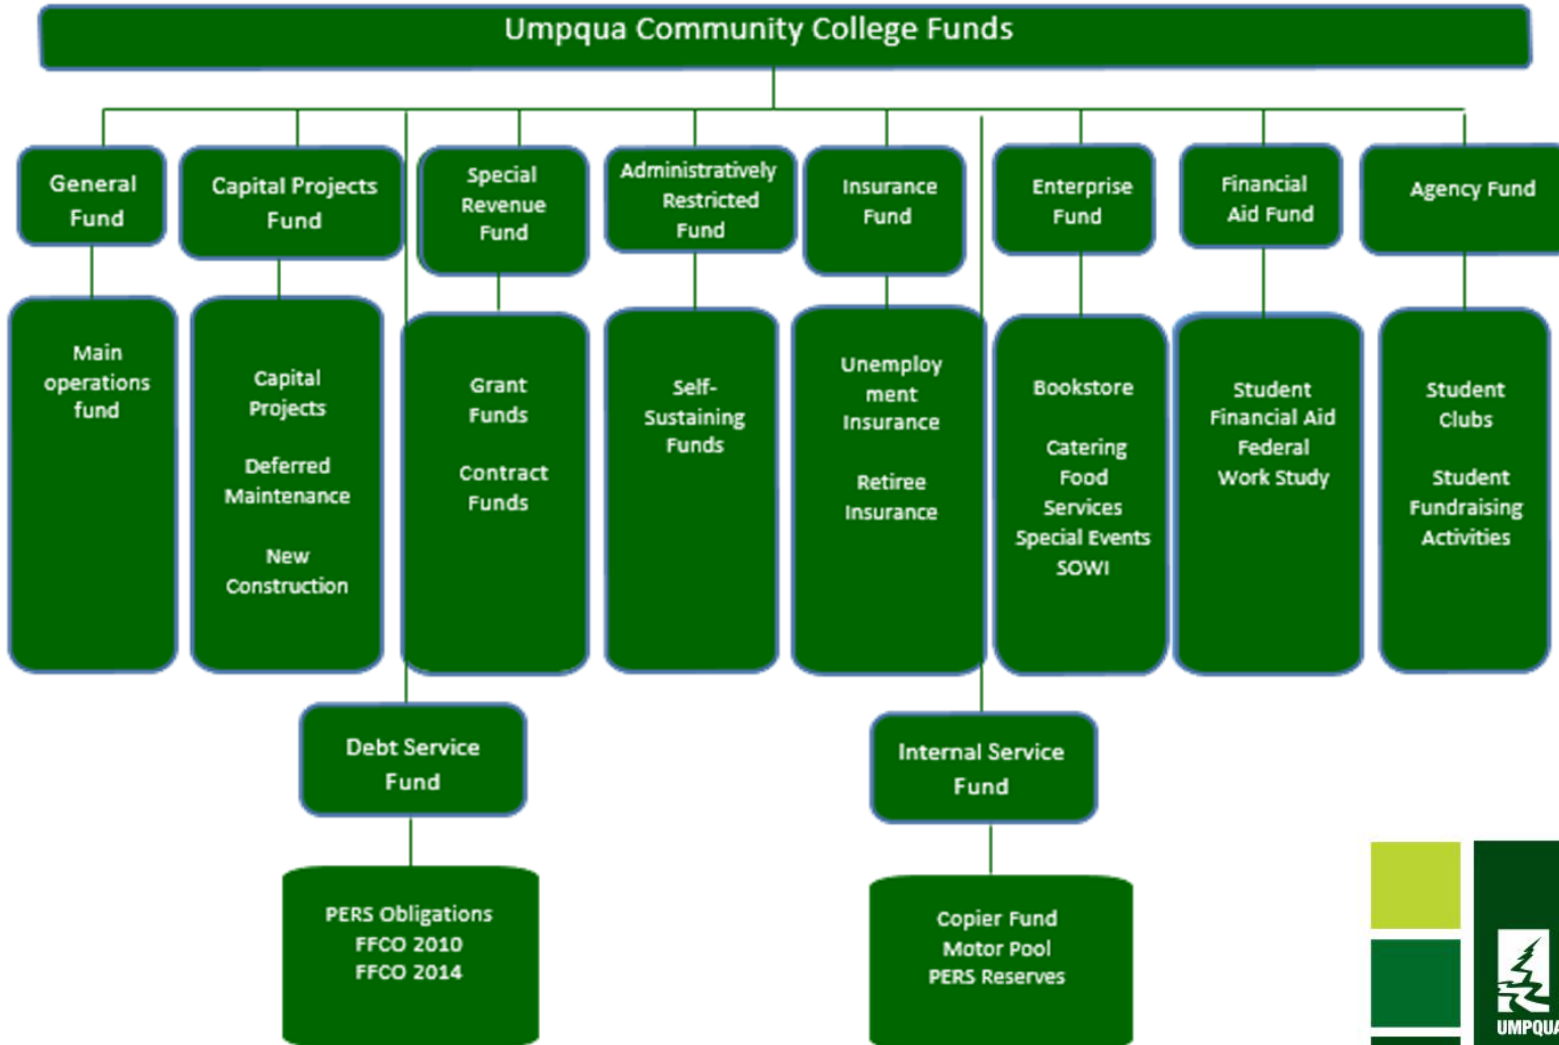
Umpqua Community College Funds

General Fund

Main operations fund

Capital Projects Fund

Capital Projects

Deferred Maintenance

New Construction

Special Revenue Fund

Grant Funds

Contract Funds

Administratively Restricted Fund

Self-Sustaining Funds

Insurance Fund

Unemployment Insurance

Retiree Insurance

Enterprise Fund

Bookstore

Catering Food Services Special Events SOWI

Financial Aid Fund

Student Financial Aid Federal Work Study

Agency Fund

Student Clubs

Student Fundraising Activities

Debt Service Fund

PERS Obligations FFCO 2010 FFCO 2014

Internal Service Fund

Copier Fund Motor Pool PERS Reserves

UMPQUA